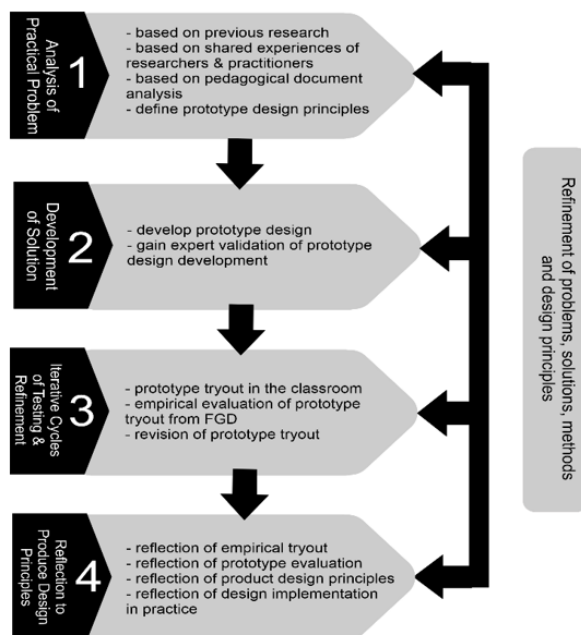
Analysis of Practical Problem

1

- based on previous research
- based on shared experiences of researchers & practitioners
- based on pedagogical document analysis
- define prototype design principles

Development of Solution

2

- develop prototype design
- gain expert validation of prototype design development

Iterative Cycles of Testing & Refinement

3

- prototype tryout in the classroom
- empirical evaluation of prototype tryout from FGD
- revision of prototype tryout

Reflection to Produce Design Principles

4

- reflection of empirical tryout
- reflection of prototype evaluation
- reflection of product design principles
- reflection of design implementation in practice

Refinement of problems, solutions, methods and design principles